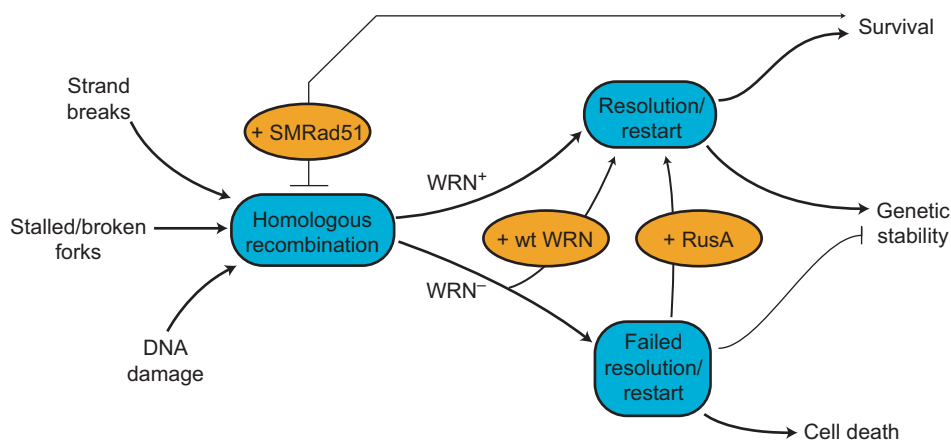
Survival

Strand breaks

+ SMRad51

Resolution/ restart

WRN$^+$

Genetic stability

Stalled/broken forks

Homologous recombination

+ wt WRN

+ RusA

WRN$^-$

DNA damage

Failed resolution/ restart

Cell death